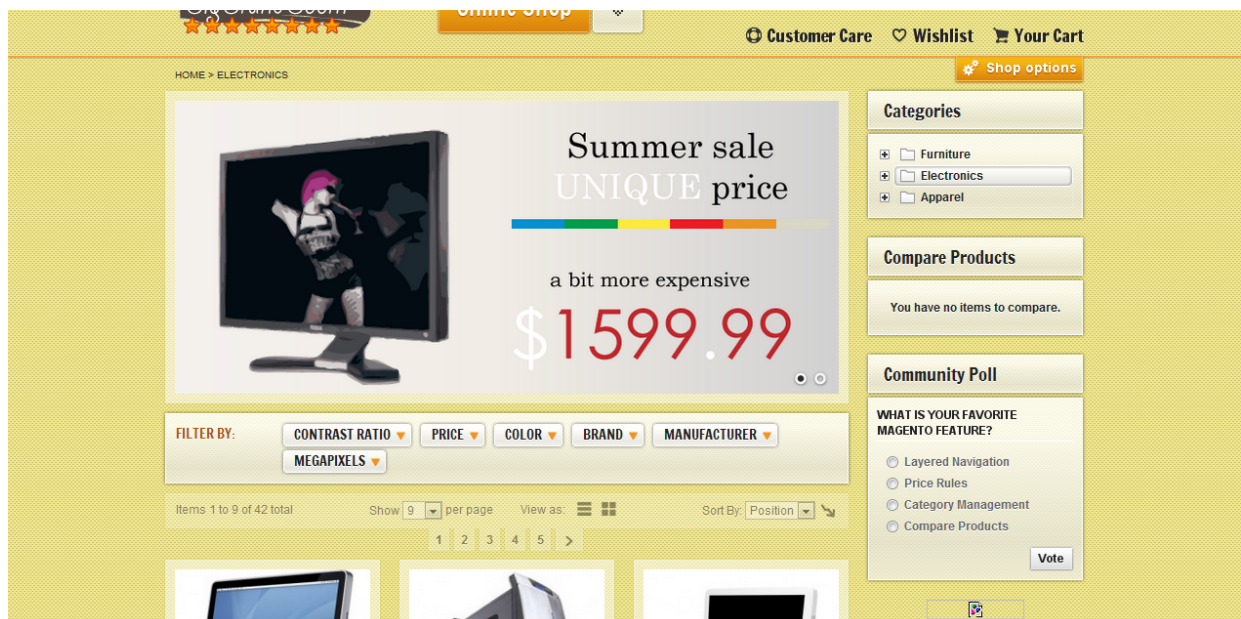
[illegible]

Online Shop

Customer Care Wishlist Your Cart

HOME > ELECTRONICS

Shop options

Summer sale
UNIQUE price

a bit more expensive

$1599.99

FILTER BY: CONTRAST RATIO PRICE COLOR BRAND MANUFACTURER MEGAPIXELS

Items 1 to 9 of 42 total Show 9 per page View as: Sort By: Position

1 2 3 4 5 >

Categories

Furniture
Electronics
Apparel

Compare Products

You have no items to compare.

Community Poll

WHAT IS YOUR FAVORITE MAGENTO FEATURE?

Layered Navigation
Price Rules
Category Management
Compare Products

Vote